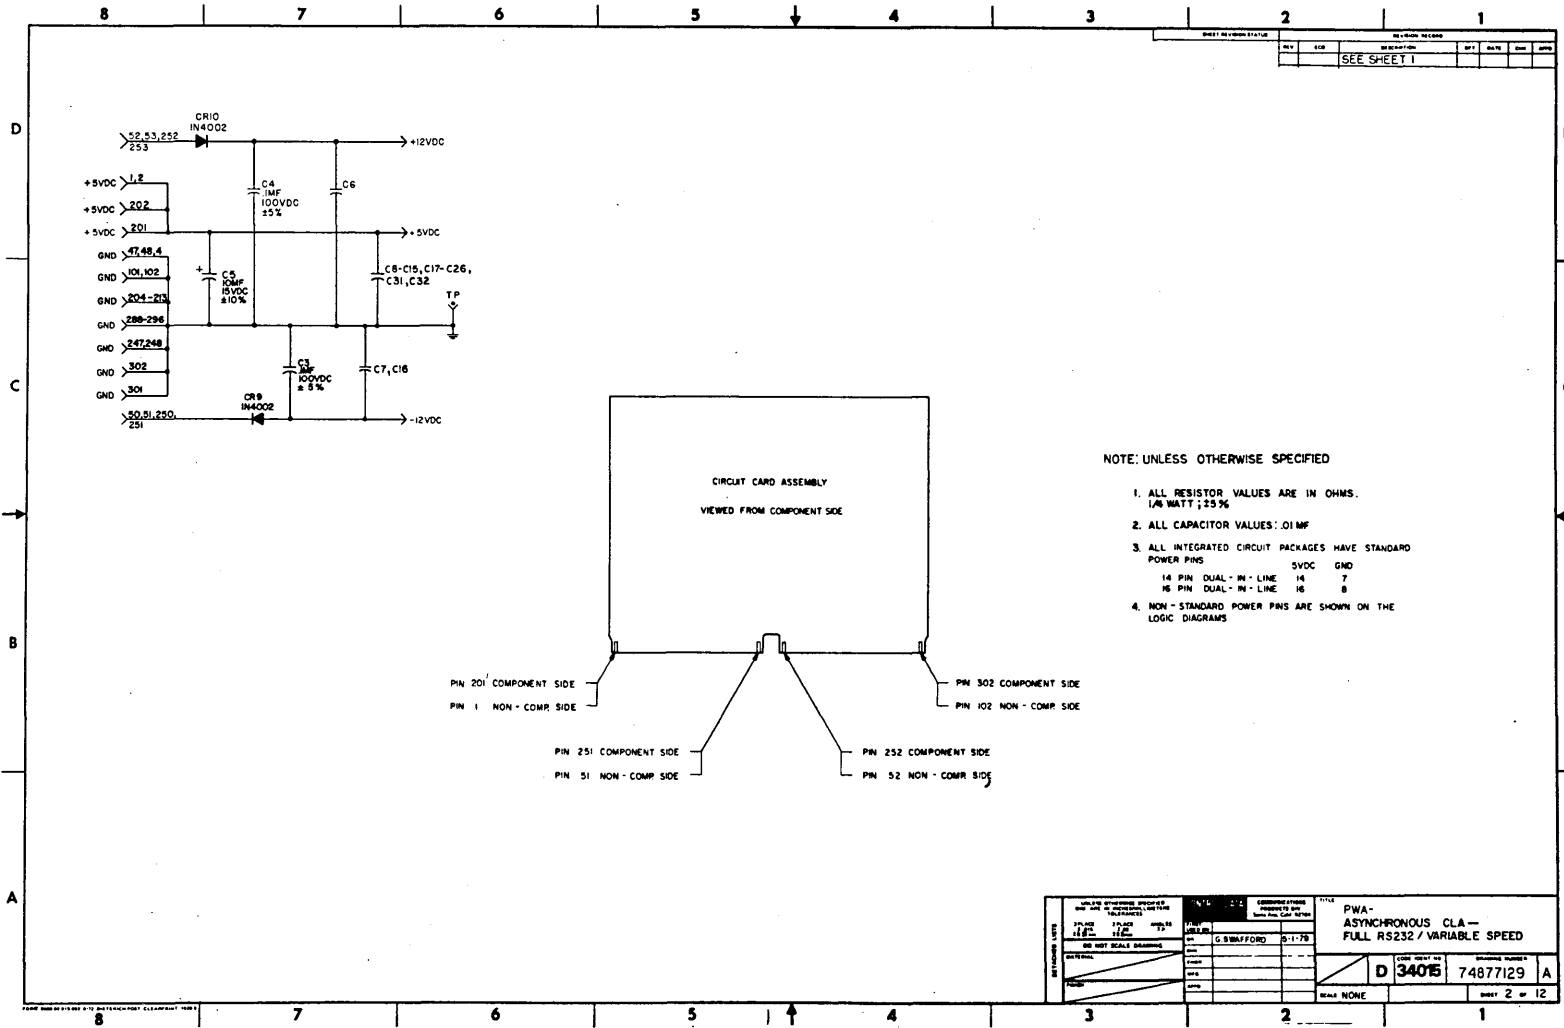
8 7 6 5 4 3 2 1

SHEET REVISION STATUS
REVISION RECORD
REV | ECO | DESCRIPTION | EFF | DATE | CHK | APP
SEE SHEET 1

D

CR10
1N4002
52,53,252
253
+12VDC
C4
.1MF
100VDC
±5%
C6
+5VDC 1,2
+5VDC 202
+5VDC 201
+5VDC
GND 47,48,4
GND 101,102
GND 204-213
GND 288-296
GND 247,248
GND 302
GND 301
GND
C5
10MF
15VDC
±10%
C8-C15, C17-C26,
C31, C32
TP
C3
.1MF
100VDC
± 5%
C7, C16
CR9
1N4002
50,51,250,
251
-12VDC

C

CIRCUIT CARD ASSEMBLY
VIEWED FROM COMPONENT SIDE

NOTE: UNLESS OTHERWISE SPECIFIED

1. ALL RESISTOR VALUES ARE IN OHMS. 1/4 WATT ; ±5%

2. ALL CAPACITOR VALUES: .01 MF

3. ALL INTEGRATED CIRCUIT PACKAGES HAVE STANDARD POWER PINS

| | 5VDC | GND |
|---|---|---|
| 14 PIN DUAL - IN - LINE | 14 | 7 |
| 16 PIN DUAL - IN - LINE | 16 | 8 |

4. NON - STANDARD POWER PINS ARE SHOWN ON THE LOGIC DIAGRAMS

B

PIN 201 COMPONENT SIDE
PIN 1 NON - COMP. SIDE
PIN 302 COMPONENT SIDE
PIN 102 NON - COMP. SIDE
PIN 251 COMPONENT SIDE
PIN 51 NON - COMP. SIDE
PIN 252 COMPONENT SIDE
PIN 52 NON - COMP. SIDE

A

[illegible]
DO NOT SCALE DRAWING
G. SWAFFORD 5-1-79
PWA-
ASYNCHRONOUS CLA—
FULL RS232 / VARIABLE SPEED
D 34015 74877129 A
SCALE NONE
SHEET 2 OF 12

8 7 6 5 4 3 2 1